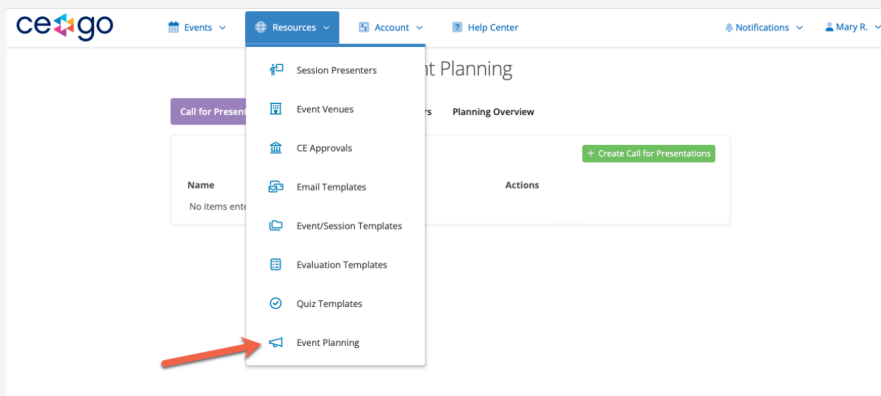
ce go

Events
Resources
Account
Help Center
Notifications
Mary R.

Session Presenters
Event Venues
CE Approvals
Email Templates
Event/Session Templates
Evaluation Templates
Quiz Templates
Event Planning

nt Planning

Call for Present
rs
Planning Overview

+ Create Call for Presentations

Name
Actions
No items ente